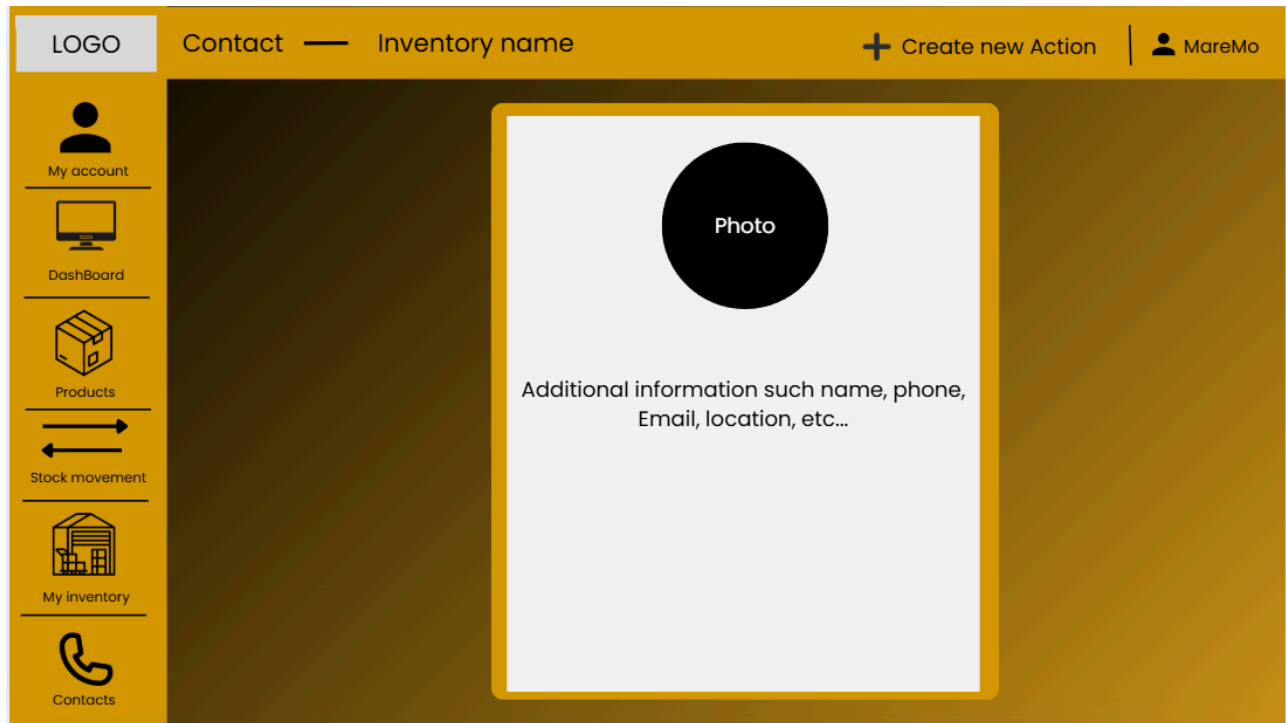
LOGO

Contact — Inventory name

+ Create new Action

MareMo

My account

DashBoard

Products

Stock movement

My inventory

Contacts

Photo

Additional information such name, phone, Email, location, etc...